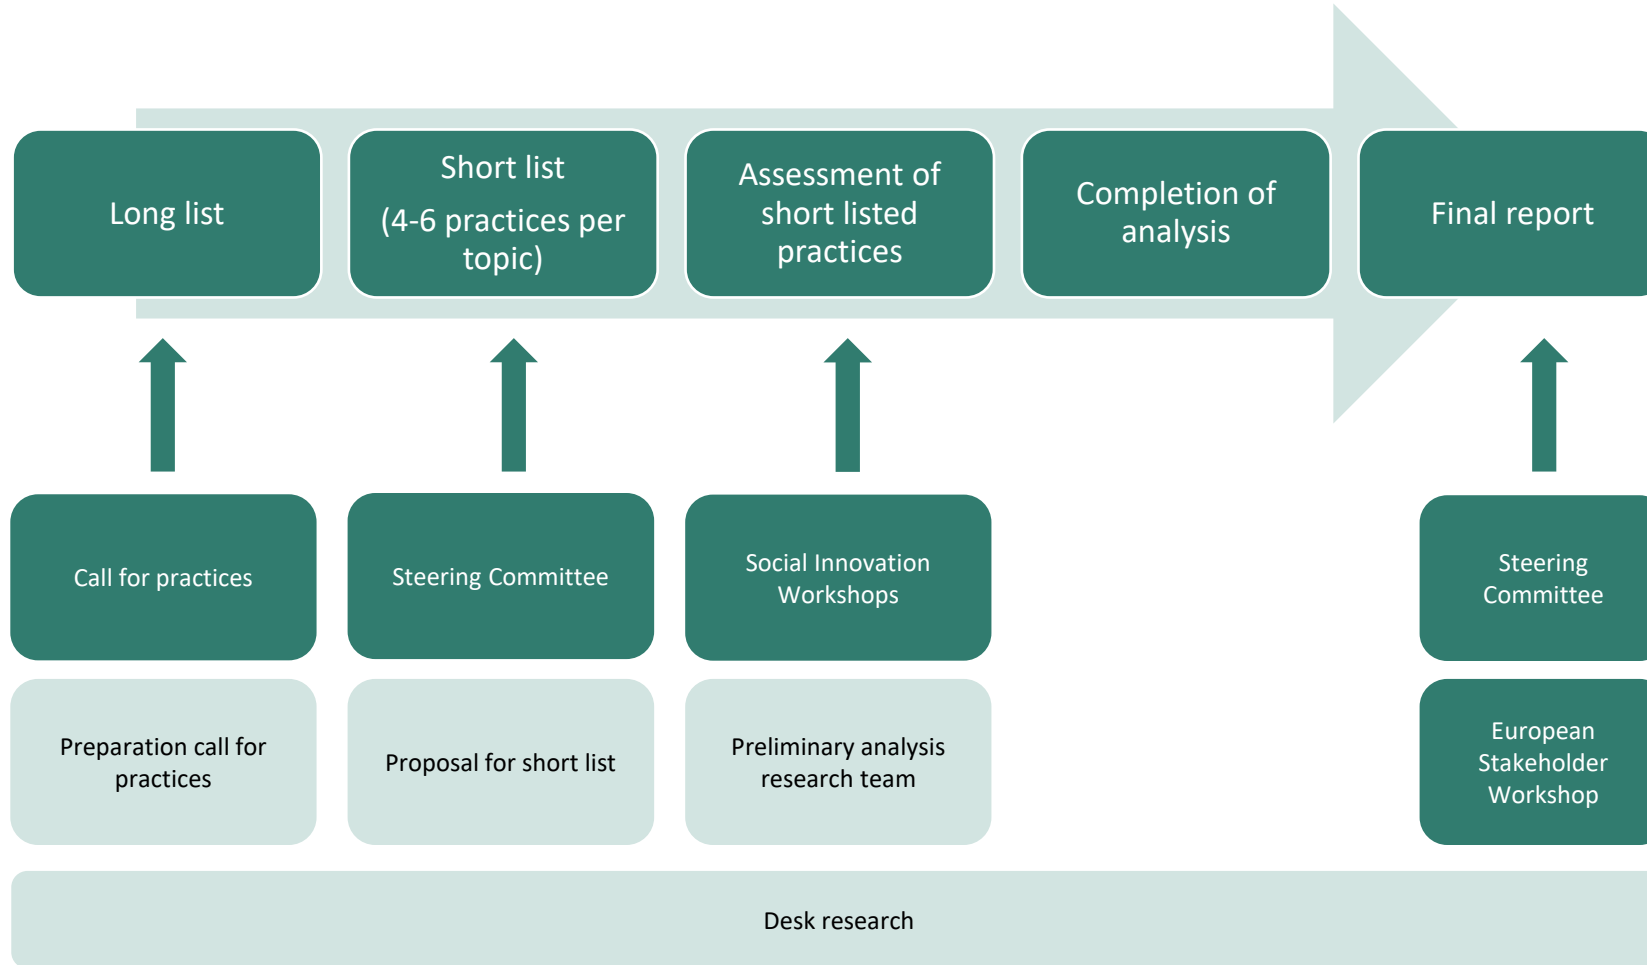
Long list

Short list

(4-6 practices per topic)

Assessment of short listed practices

Completion of analysis

Final report

Call for practices

Steering Committee

Social Innovation Workshops

Steering Committee

Preparation call for practices

Proposal for short list

Preliminary analysis research team

European Stakeholder Workshop

Desk research